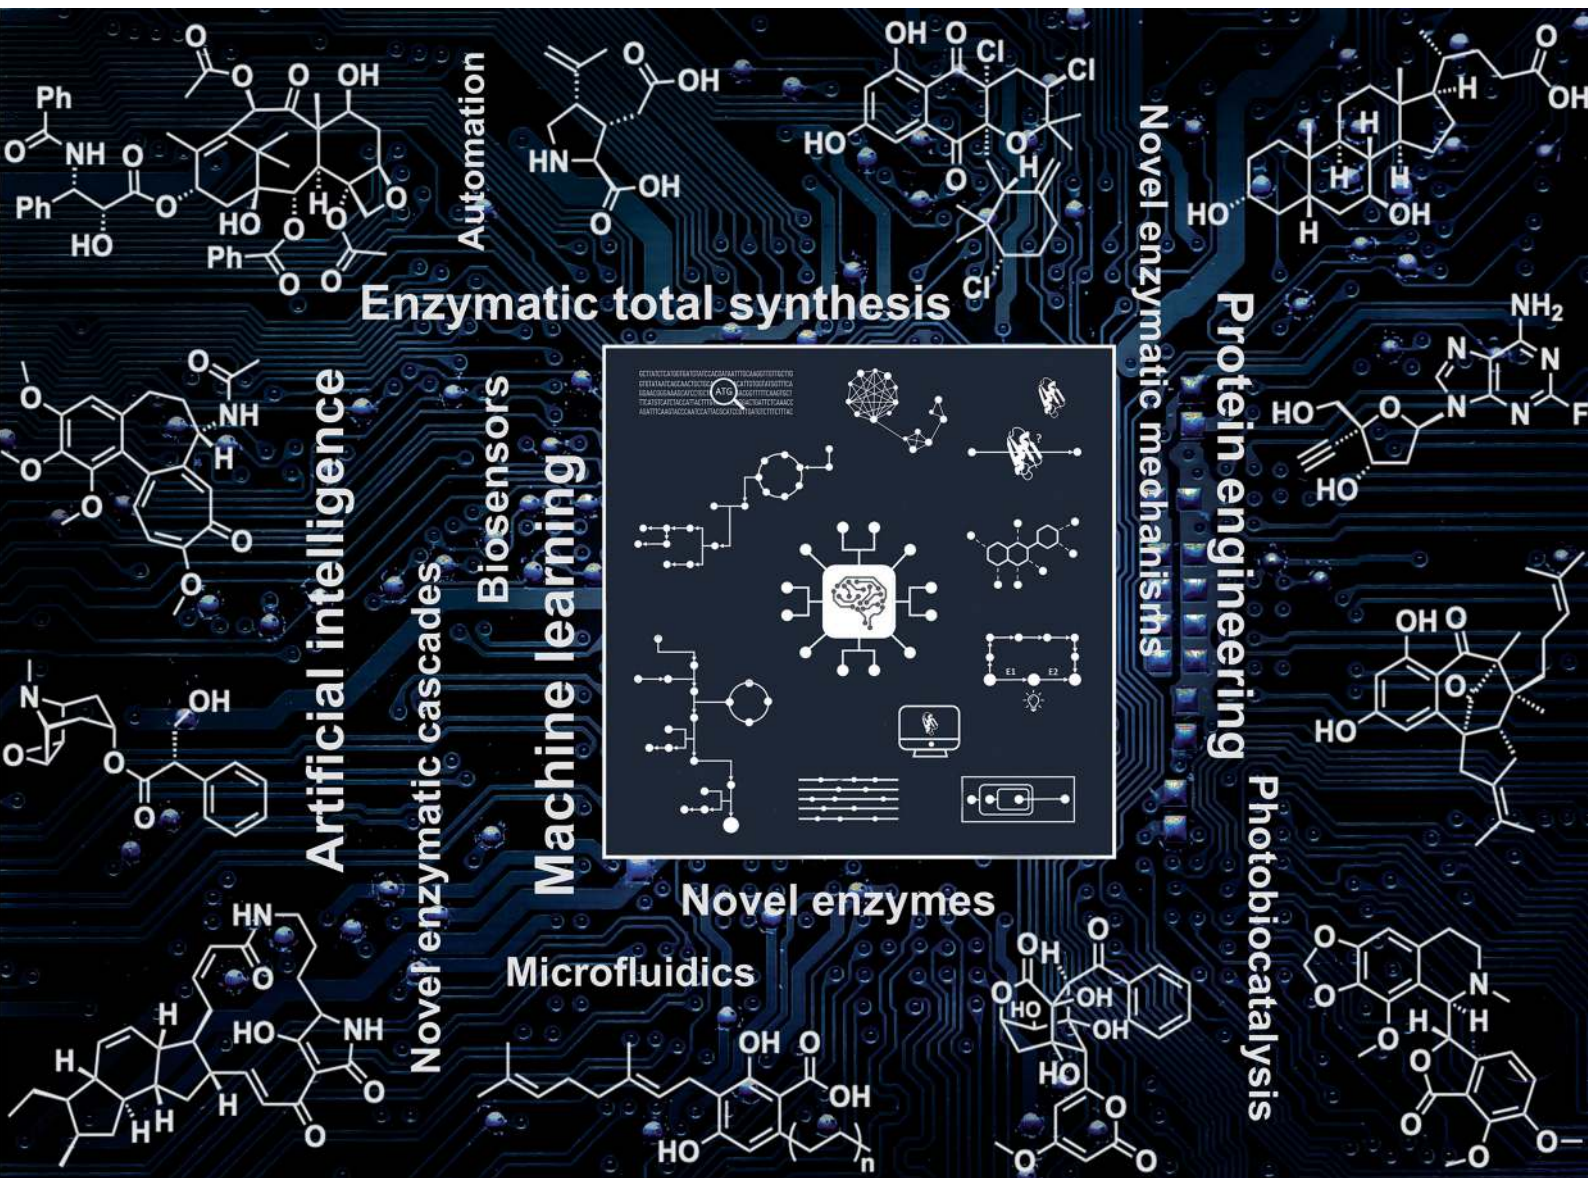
Automation

Enzymatic total synthesis

Novel enzymatic mechanisms

Protein engineering

Artificial intelligence

Biosensors

Machine learning

Novel enzymatic cascades

ATG

E1 E2

Novel enzymes

Microfluidics

Photobiocatalysis